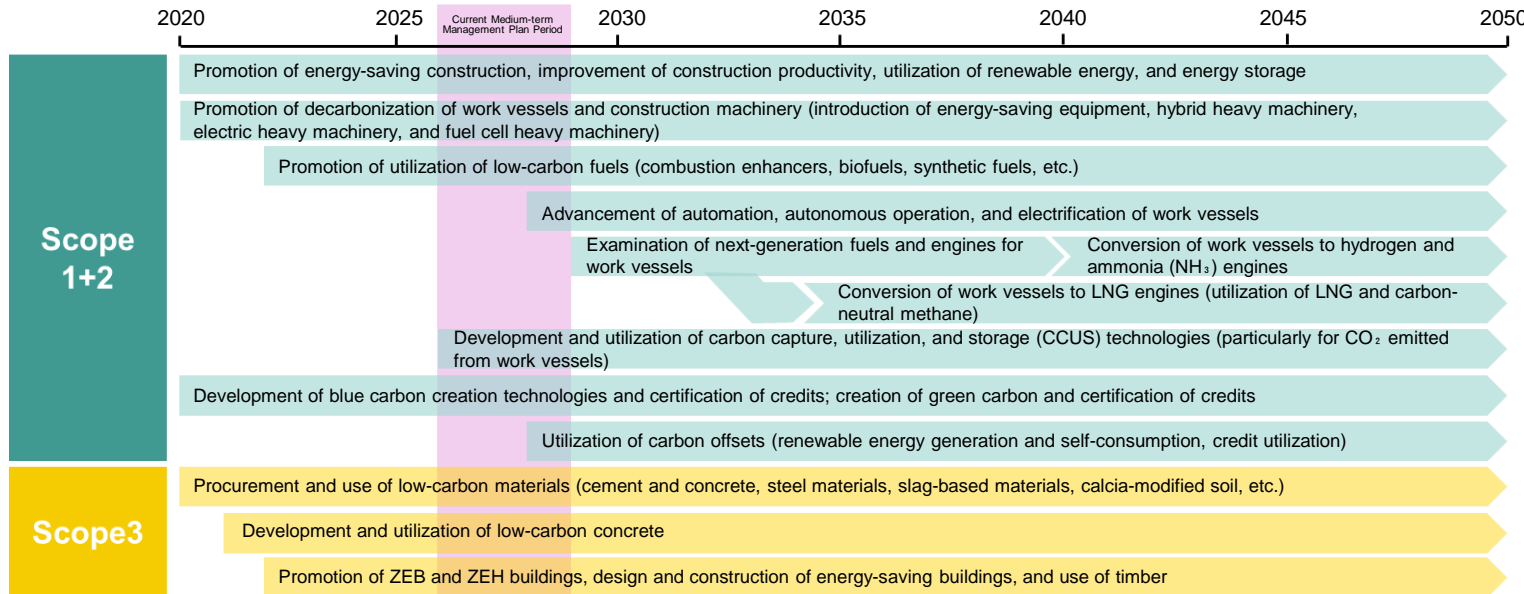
2020 2025 Current Medium-term Management Plan Period 2030 2035 2040 2045 2050

Scope 1+2

Promotion of energy-saving construction, improvement of construction productivity, utilization of renewable energy, and energy storage

Promotion of decarbonization of work vessels and construction machinery (introduction of energy-saving equipment, hybrid heavy machinery, electric heavy machinery, and fuel cell heavy machinery)

Promotion of utilization of low-carbon fuels (combustion enhancers, biofuels, synthetic fuels, etc.)

Advancement of automation, autonomous operation, and electrification of work vessels

Examination of next-generation fuels and engines for work vessels

Conversion of work vessels to hydrogen and ammonia ($NH_3$) engines

Conversion of work vessels to LNG engines (utilization of LNG and carbon-neutral methane)

Development and utilization of carbon capture, utilization, and storage (CCUS) technologies (particularly for $CO_2$ emitted from work vessels)

Development of blue carbon creation technologies and certification of credits; creation of green carbon and certification of credits

Utilization of carbon offsets (renewable energy generation and self-consumption, credit utilization)

Scope3

Procurement and use of low-carbon materials (cement and concrete, steel materials, slag-based materials, calcia-modified soil, etc.)

Development and utilization of low-carbon concrete

Promotion of ZEB and ZEH buildings, design and construction of energy-saving buildings, and use of timber